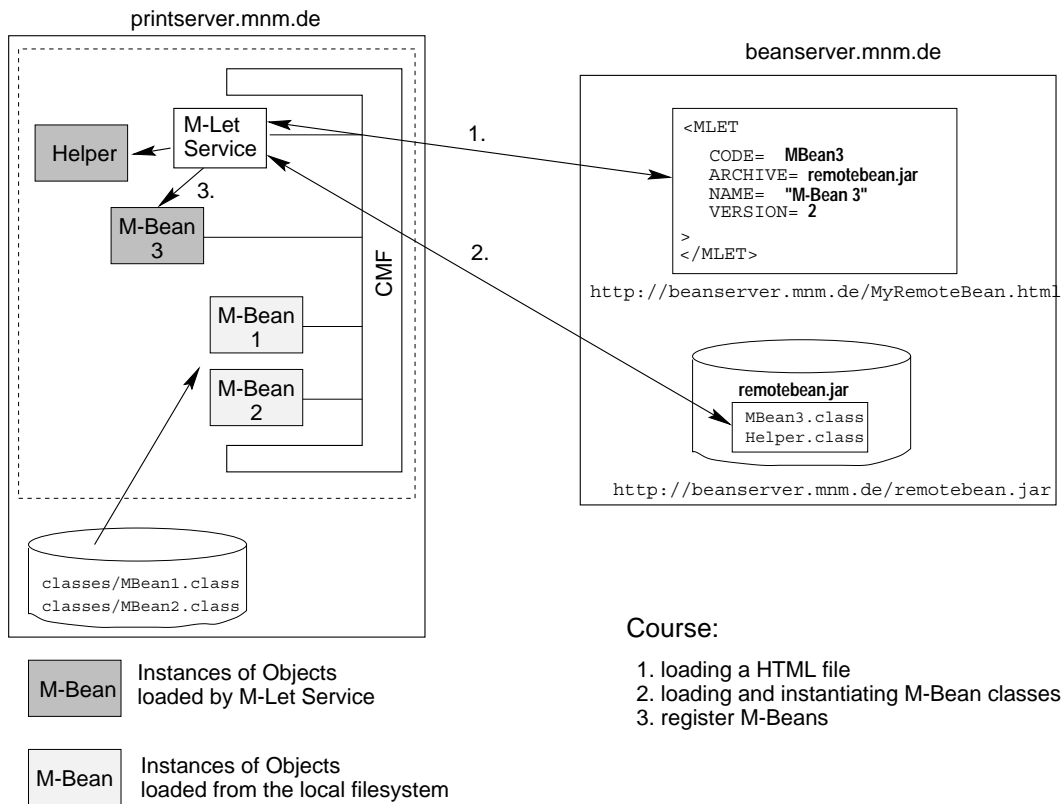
printserver.mnm.de

M-Let Service

Helper

3.

M-Bean 3

CMF

M-Bean 1

M-Bean 2

classes/MBean1.class
classes/MBean2.class

1.

2.

beanserver.mnm.de

<MLET
CODE= MBean3
ARCHIVE= remotebean.jar
NAME= "M-Bean 3"
VERSION= 2
>
</MLET>

http://beanserver.mnm.de/MyRemoteBean.html

remotebean.jar
MBean3.class
Helper.class

http://beanserver.mnm.de/remotebean.jar

M-Bean Instances of Objects loaded by M-Let Service

M-Bean Instances of Objects loaded from the local filesystem

Course:

1. loading a HTML file
2. loading and instantiating M-Bean classes
3. register M-Beans